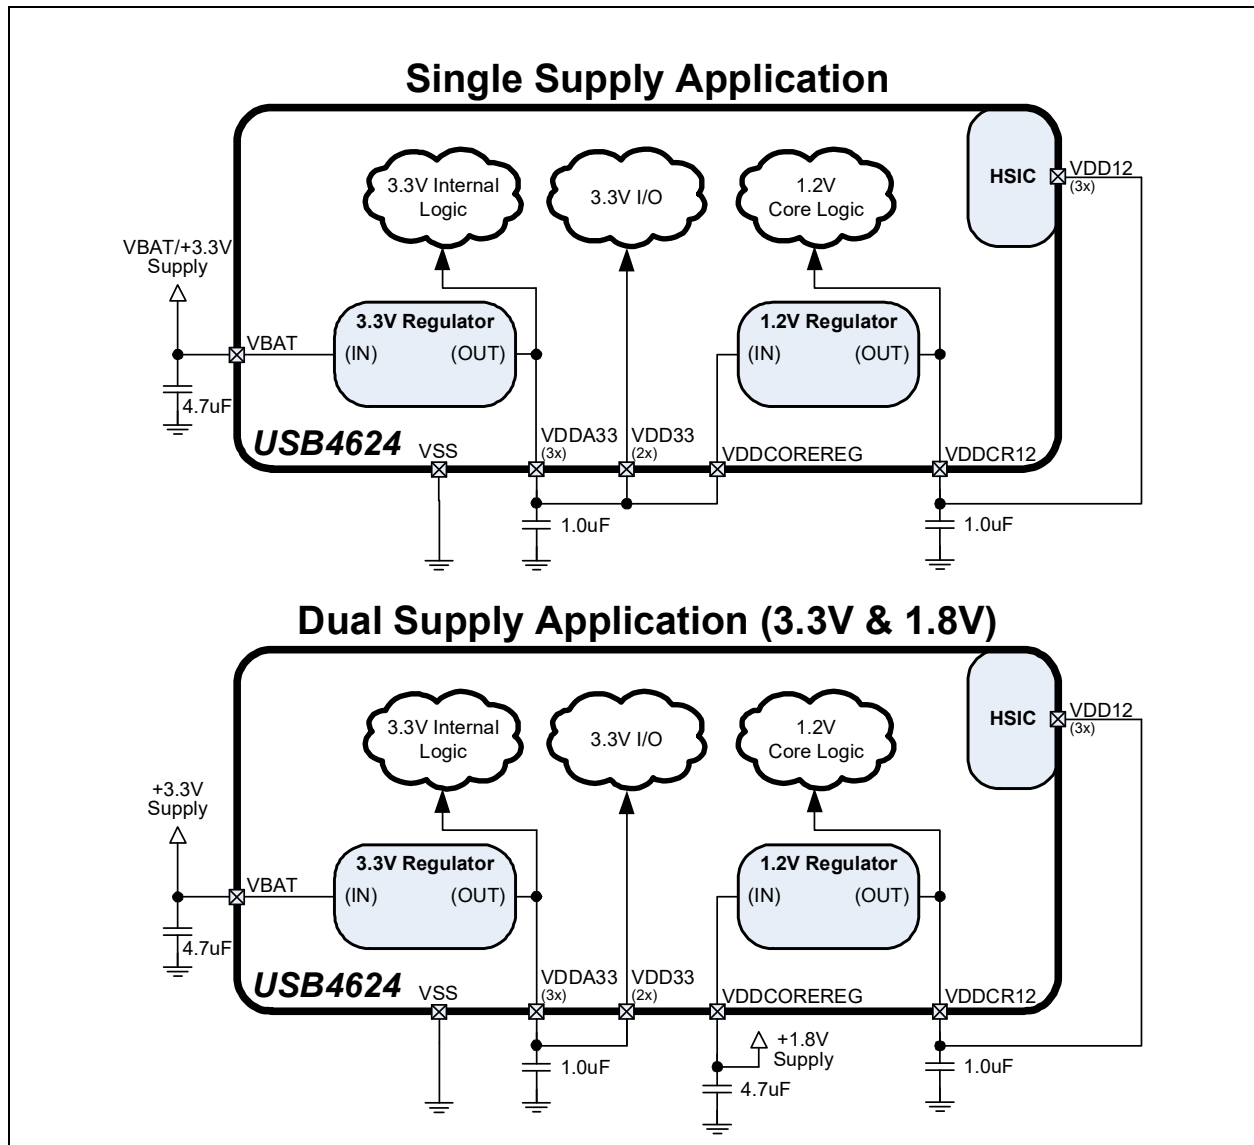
Single Supply Application

3.3V Internal Logic
3.3V I/O
1.2V Core Logic
HSIC
VDD12 (3x)
VBAT/+3.3V Supply
3.3V Regulator
(IN) (OUT)
1.2V Regulator
(IN) (OUT)
VBAT
4.7uF
USB4624
VSS
VDDA33 (3x)
VDD33 (2x)
VDDCOREREG
VDDCR12
1.0uF
1.0uF

Dual Supply Application (3.3V & 1.8V)

3.3V Internal Logic
3.3V I/O
1.2V Core Logic
HSIC
VDD12 (3x)
+3.3V Supply
3.3V Regulator
(IN) (OUT)
1.2V Regulator
(IN) (OUT)
VBAT
4.7uF
USB4624
VSS
VDDA33 (3x)
VDD33 (2x)
VDDCOREREG
VDDCR12
+1.8V Supply
1.0uF
4.7uF
1.0uF